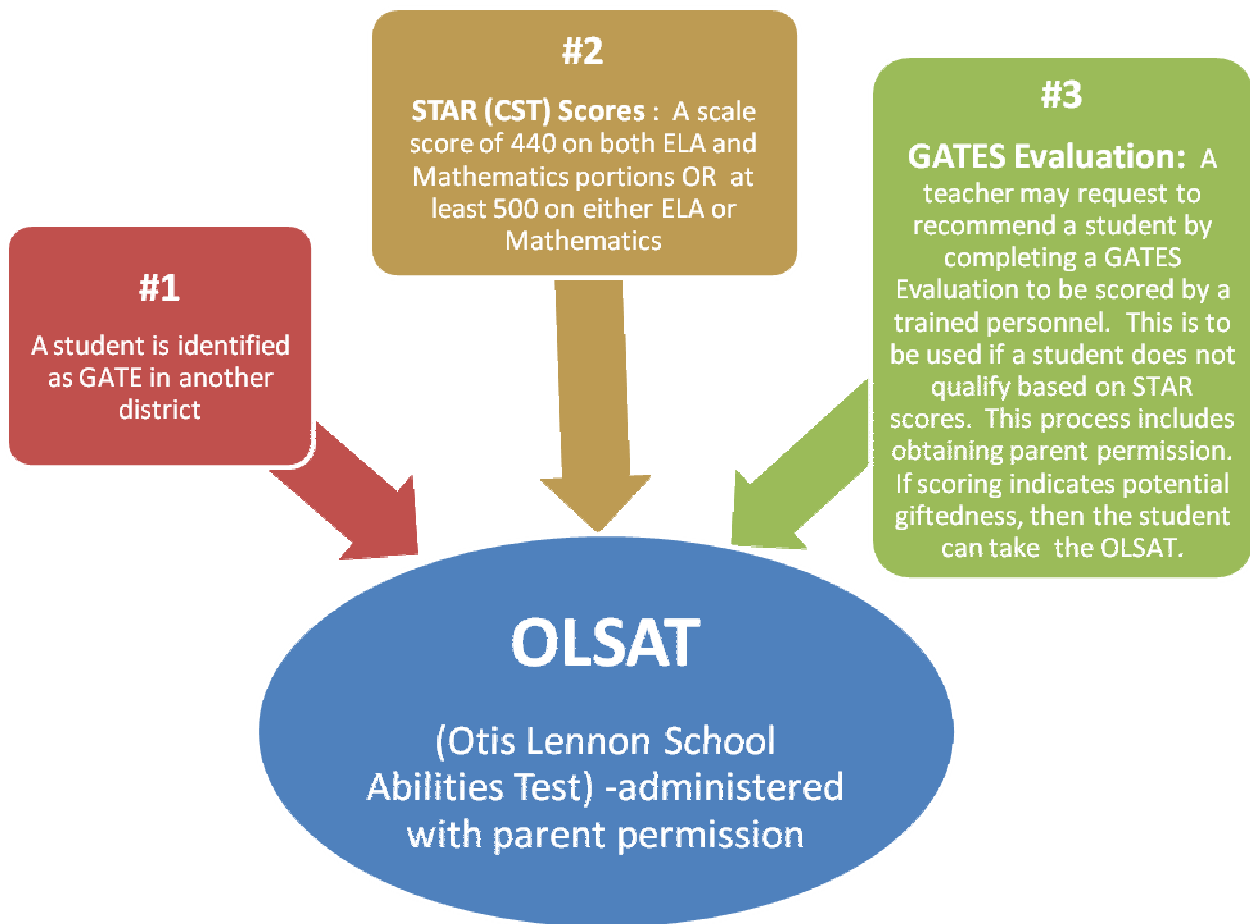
#1

A student is identified as GATE in another district

#2

STAR (CST) Scores : A scale score of 440 on both ELA and Mathematics portions OR at least 500 on either ELA or Mathematics

#3

GATES Evaluation: A teacher may request to recommend a student by completing a GATES Evaluation to be scored by a trained personnel. This is to be used if a student does not qualify based on STAR scores. This process includes obtaining parent permission. If scoring indicates potential giftedness, then the student can take the OLSAT.

OLSAT

(Otis Lennon School Abilities Test) -administered with parent permission